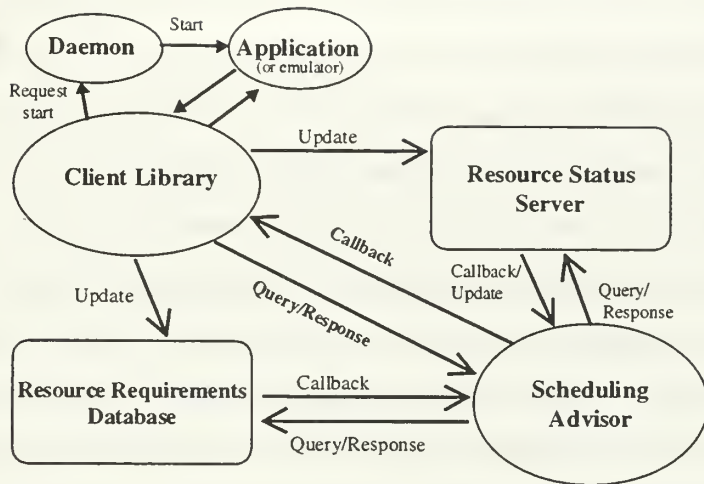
Daemon

Start

Application
(or emulator)

Request start

Client Library

Update

Resource Status Server

Callback

Query/Response

Callback/ Update

Query/ Response

Update

Resource Requirements Database

Callback

Query/Response

Scheduling Advisor